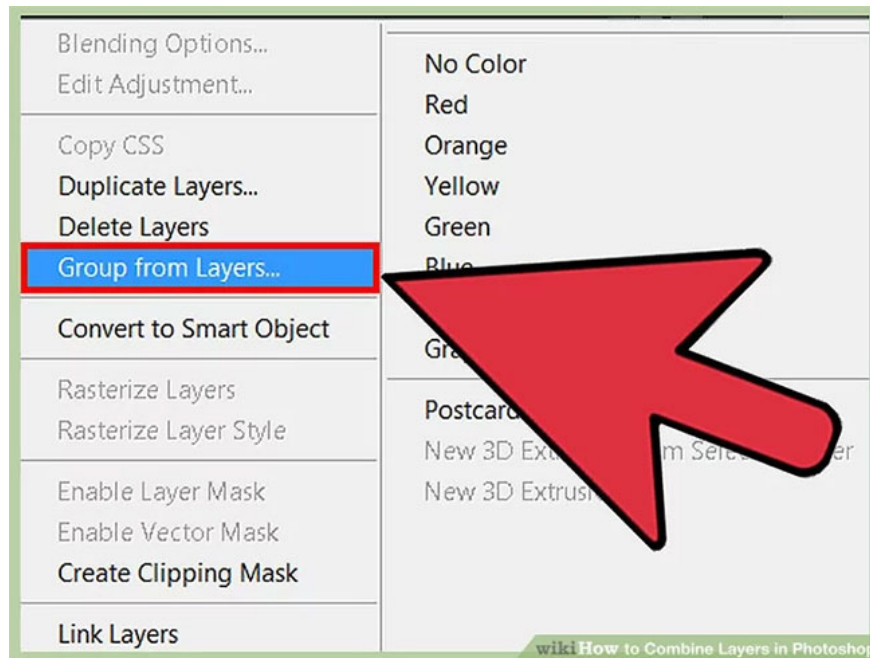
Blending Options...
Edit Adjustment...

Copy CSS
Duplicate Layers...
Delete Layers
Group from Layers...

Convert to Smart Object

Rasterize Layers
Rasterize Layer Style

Enable Layer Mask
Enable Vector Mask
Create Clipping Mask

Link Layers

No Color
Red
Orange
Yellow
Green
Blu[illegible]

Gra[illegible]

Postcard
New 3D Ext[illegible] m Sel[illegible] er
New 3D Extrus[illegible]

wikiHow to Combine Layers in Photoshop